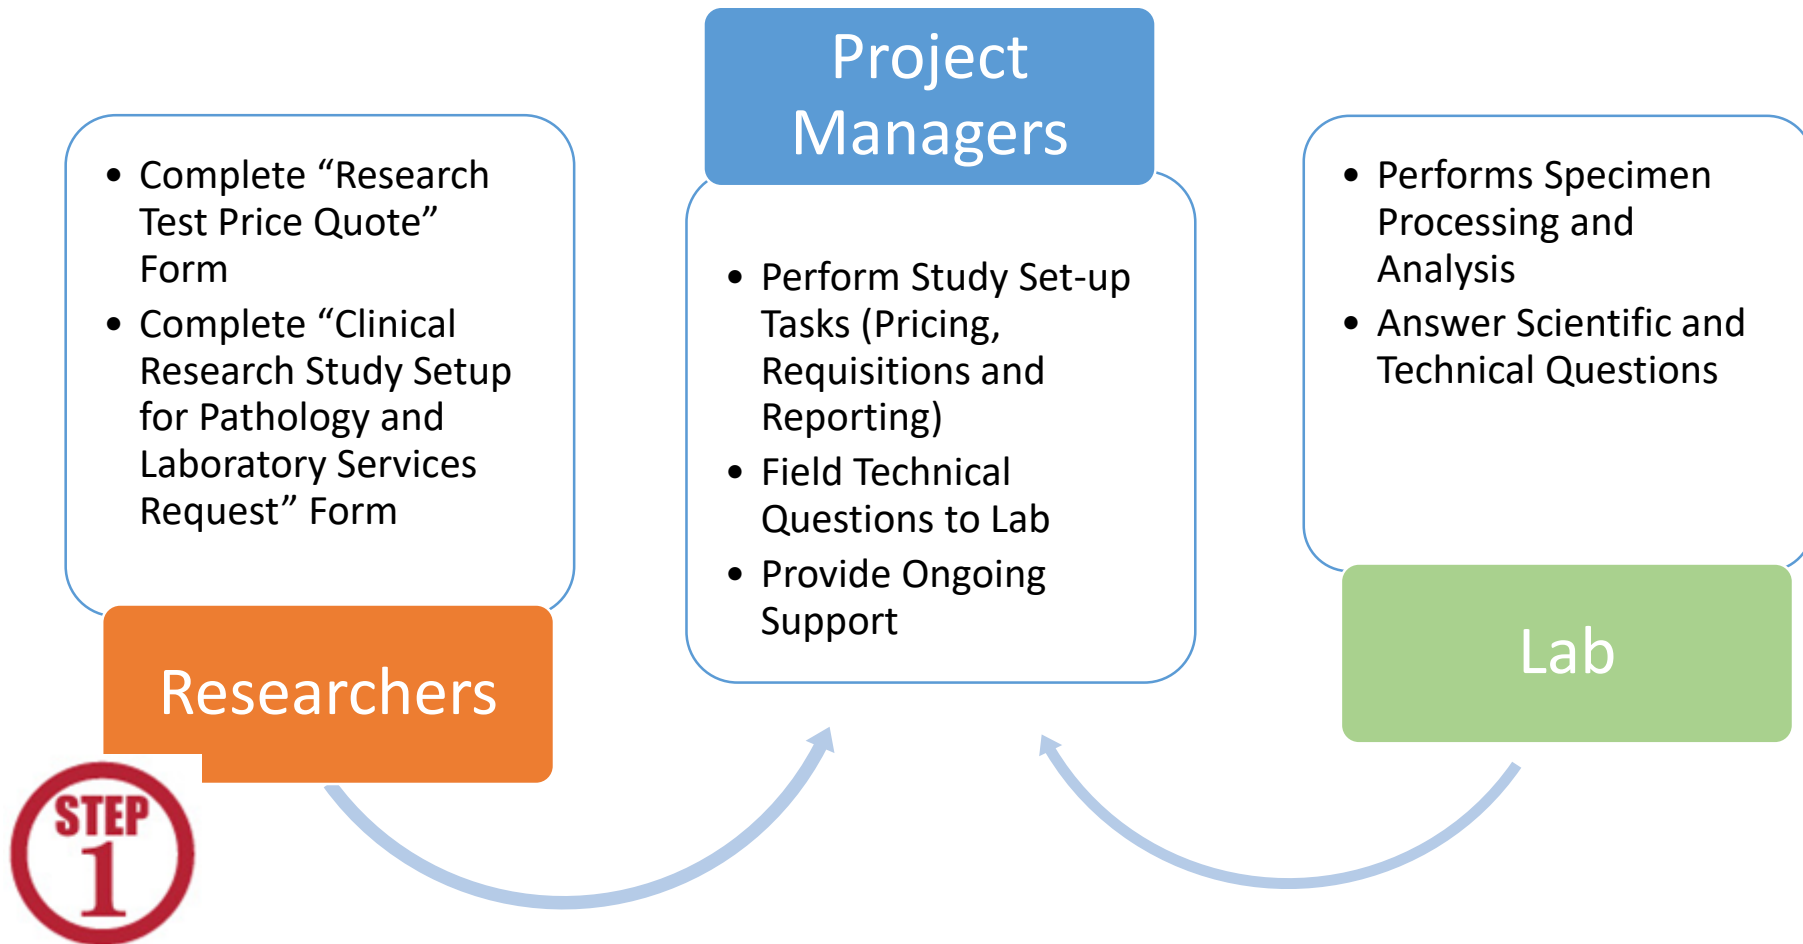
- Complete “Research Test Price Quote” Form
- Complete “Clinical Research Study Setup for Pathology and Laboratory Services Request” Form

Researchers

STEP 1

Project Managers

- Perform Study Set-up Tasks (Pricing, Requisitions and Reporting)
- Field Technical Questions to Lab
- Provide Ongoing Support

- Performs Specimen Processing and Analysis
- Answer Scientific and Technical Questions

Lab